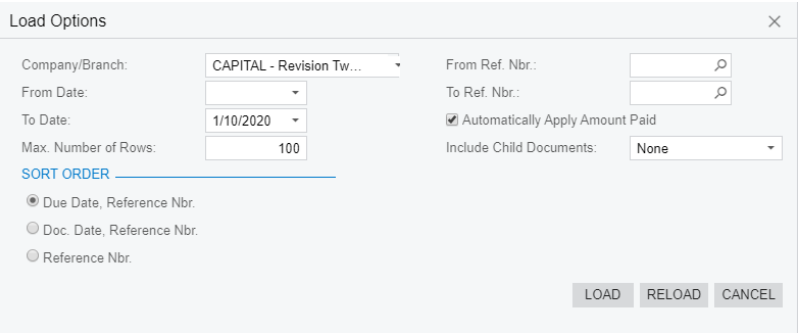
Load Options

×

Company/Branch: CAPITAL - Revision Tw...

From Date:

To Date: 1/10/2020

Max. Number of Rows: 100

SORT ORDER

Due Date, Reference Nbr.

Doc. Date, Reference Nbr.

Reference Nbr.

From Ref. Nbr.:

To Ref. Nbr.:

Automatically Apply Amount Paid

Include Child Documents: None

LOAD RELOAD CANCEL